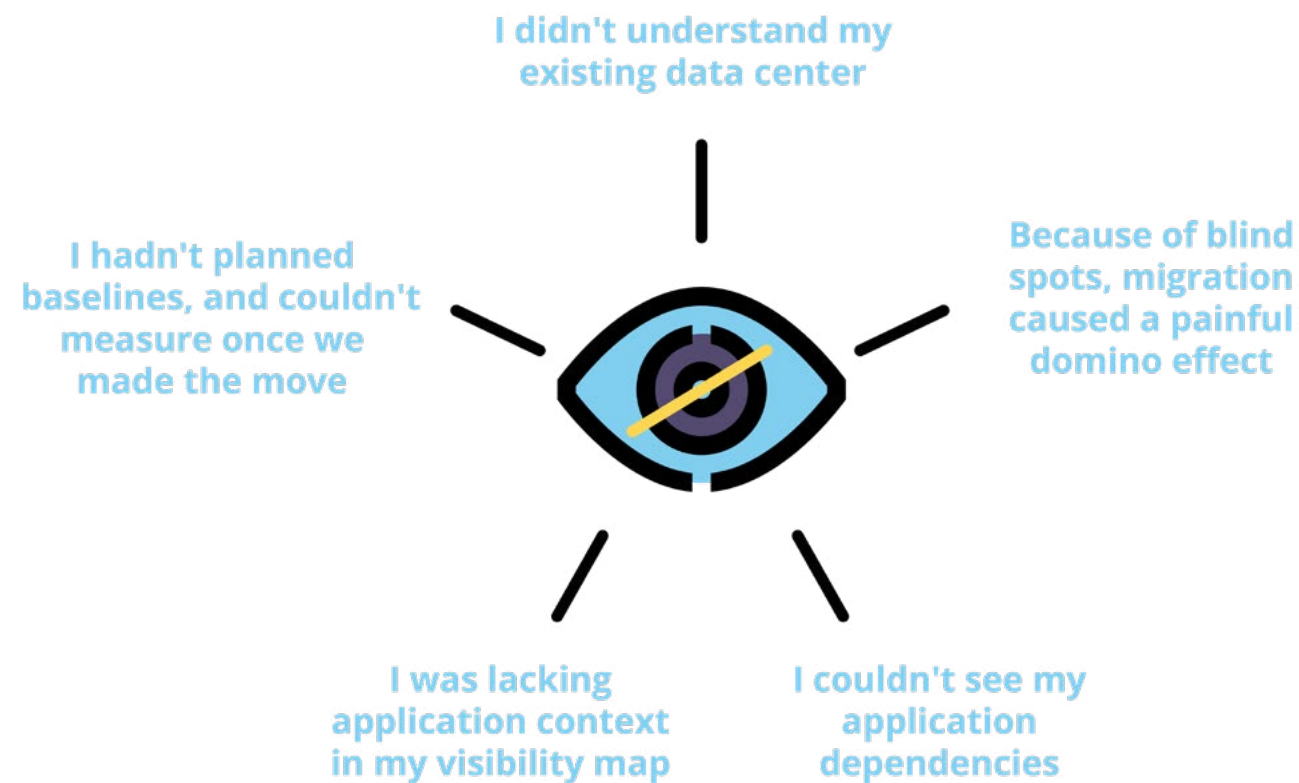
I didn't understand my existing data center

I hadn't planned baselines, and couldn't measure once we made the move

Because of blind spots, migration caused a painful domino effect

I was lacking application context in my visibility map

I couldn't see my application dependencies